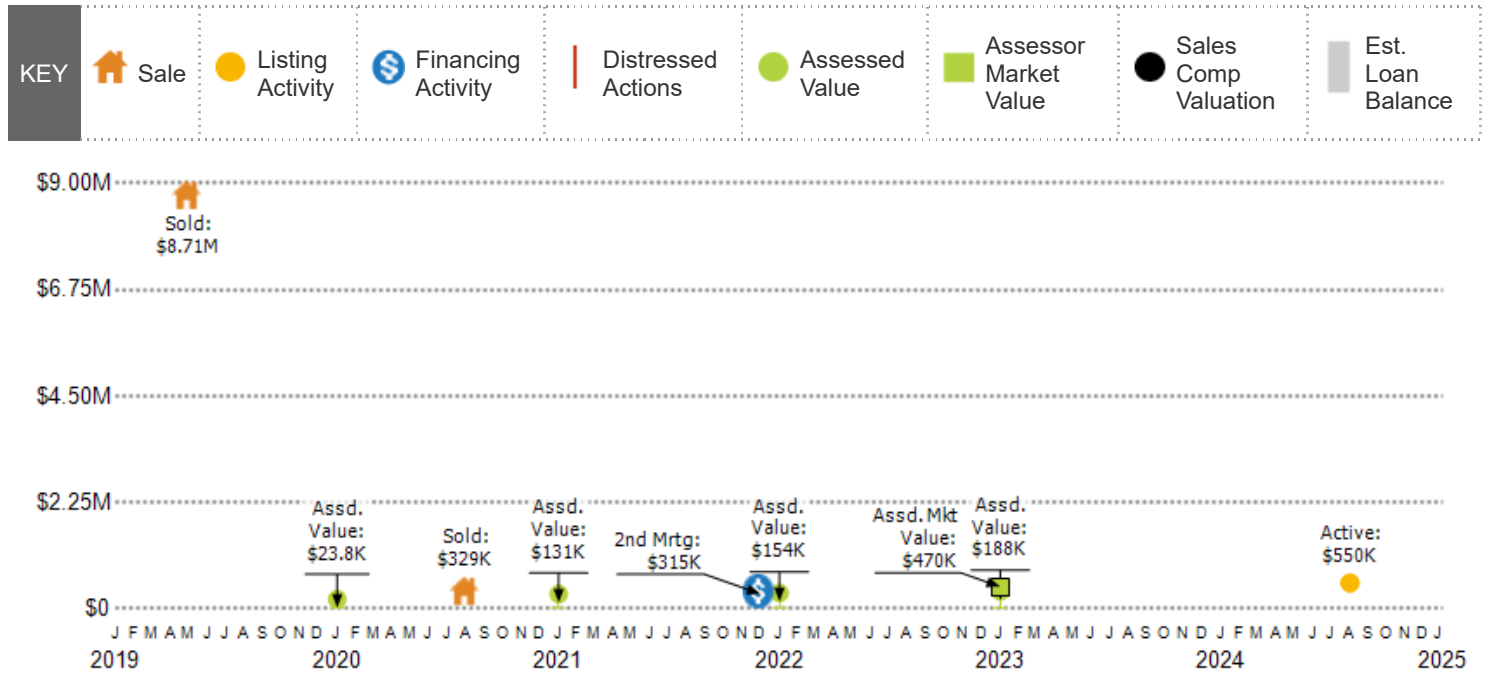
KEY | Sale | Listing Activity | Financing Activity | Distressed Actions | Assessed Value | Assessor Market Value | Sales Comp Valuation | Est. Loan Balance

$9.00M
$6.75M
$4.50M
$2.25M
$0

Sold: $8.71M

Assd. Value: $23.8K

Sold: $329K

Assd. Value: $131K

2nd Mrtg: $315K

Assd. Value: $154K

Assd. Mkt Value: $470K

Assd. Value: $188K

Active: $550K

J F M A M J J A S O N D J F M A M J J A S O N D J F M A M J J A S O N D J F M A M J J A S O N D J F M A M J J A S O N D J F M A M J J A S O N D J

2019 2020 2021 2022 2023 2024 2025